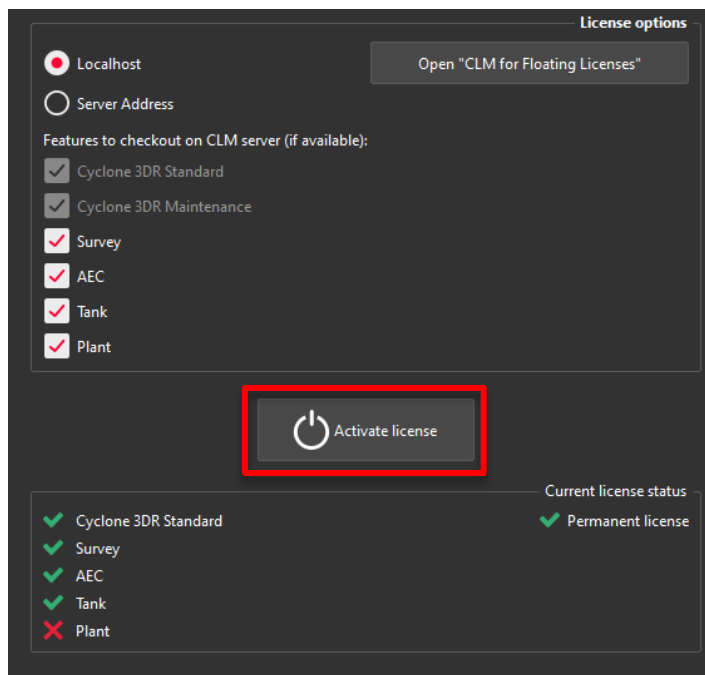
License options

Localhost

Open "CLM for Floating Licenses"

Server Address

Features to checkout on CLM server (if available):

Cyclone 3DR Standard

Cyclone 3DR Maintenance

Survey

AEC

Tank

Plant

Activate license

Current license status

Cyclone 3DR Standard

Permanent license

Survey

AEC

Tank

Plant